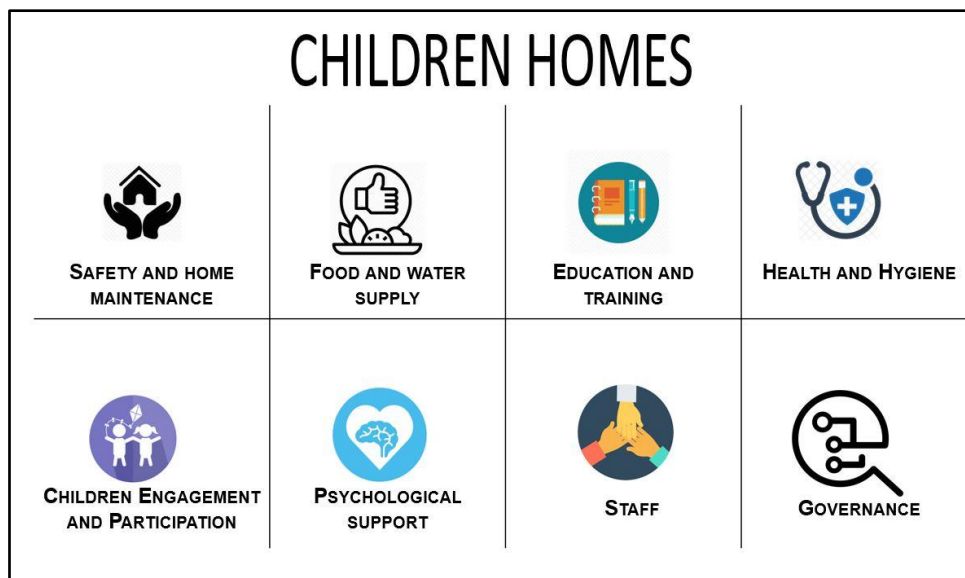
CHILDREN HOMES

| SAFETY AND HOME MAINTENANCE | FOOD AND WATER SUPPLY | EDUCATION AND TRAINING | HEALTH AND HYGIENE |
|---|---|---|---|
| CHILDREN ENGAGEMENT AND PARTICIPATION | PSYCHOLOGICAL SUPPORT | STAFF | GOVERNANCE |